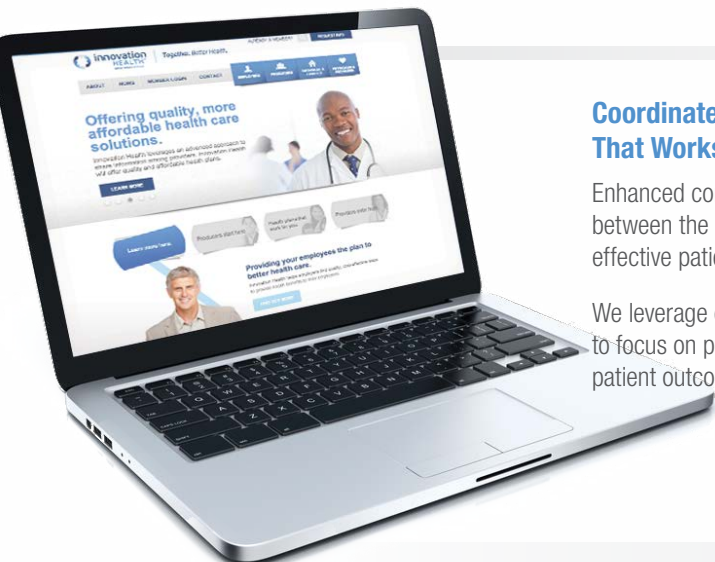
innovation HEALTH

Together. Better Health.

ABOUT NEWS MEMBER LOGIN CONTACT

Offering quality, more affordable health care solutions.

LEARN MORE

Learn more here

Providers start here

Health plans that work for you

Providing your employees the plan to better health care.

Coordinate
That Works

Enhanced co
between the
effective patie

We leverage
to focus on p
patient outco